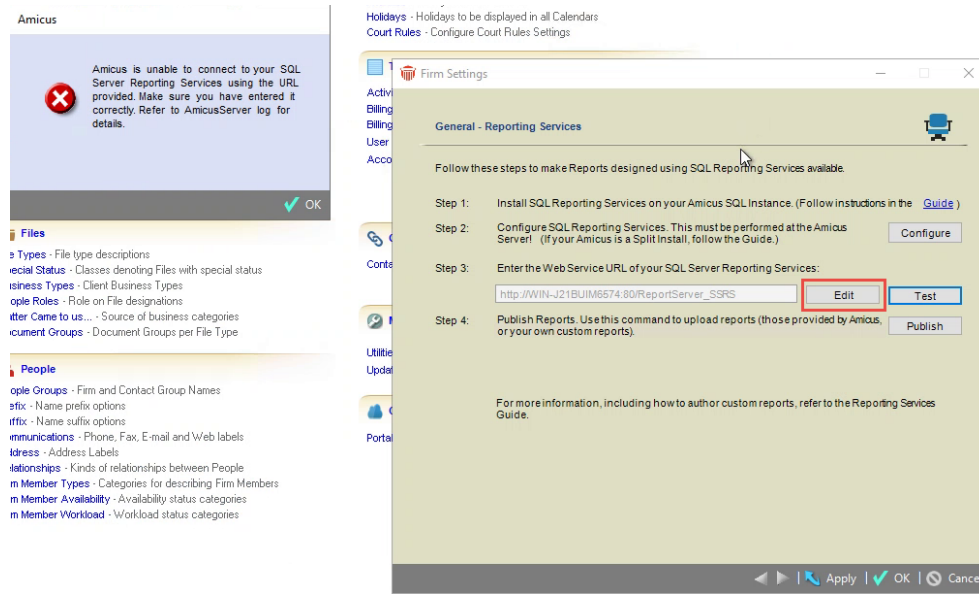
Amicus

Amicus is unable to connect to your SQL Server Reporting Services using the URL provided. Make sure you have entered it correctly. Refer to AmicusServer log for details.

OK

Files
e Types - File type descriptions
ecial Status - Classes denoting Files with special status
isiness Types - Client Business Types
ople Roles - Role on File designations
atter Came to us... - Source of business categories
ocument Groups - Document Groups per File Type

People
ople Groups - Firm and Contact Group Names
efix - Name prefix options
uffix - Name suffix options
mmunications - Phone, Fax, E-mail and Web labels
ddress - Address Labels
elationships - Kinds of relationships between People
m Member Types - Categories for describing Firm Members
m Member Availability - Availability status categories
m Member Workload - Workload status categories

Holidays - Holidays to be displayed in all Calendars
Court Rules - Configure Court Rules Settings

Activi
Billing
Billing
User
Acco

Conta

Utiliti
Upda

Portal

Firm Settings

General - Reporting Services

Follow these steps to make Reports designed using SQL Reporting Services available.

Step 1: Install SQL Reporting Services on your Amicus SQL Instance. (Follow instructions in the Guide )

Step 2: Configure SQL Reporting Services. This must be performed at the Amicus Server! (If your Amicus is a Split Install, follow the Guide.) Configure

Step 3: Enter the Web Service URL of your SQL Server Reporting Services:
http://WIN-J21BUIM6574:80/ReportServer_SSRS Edit Test

Step 4: Publish Reports. Use this command to upload reports (those provided by Amicus, or your own custom reports). Publish

For more information, including how to author custom reports, refer to the Reporting Services Guide.

Apply | OK | Cance